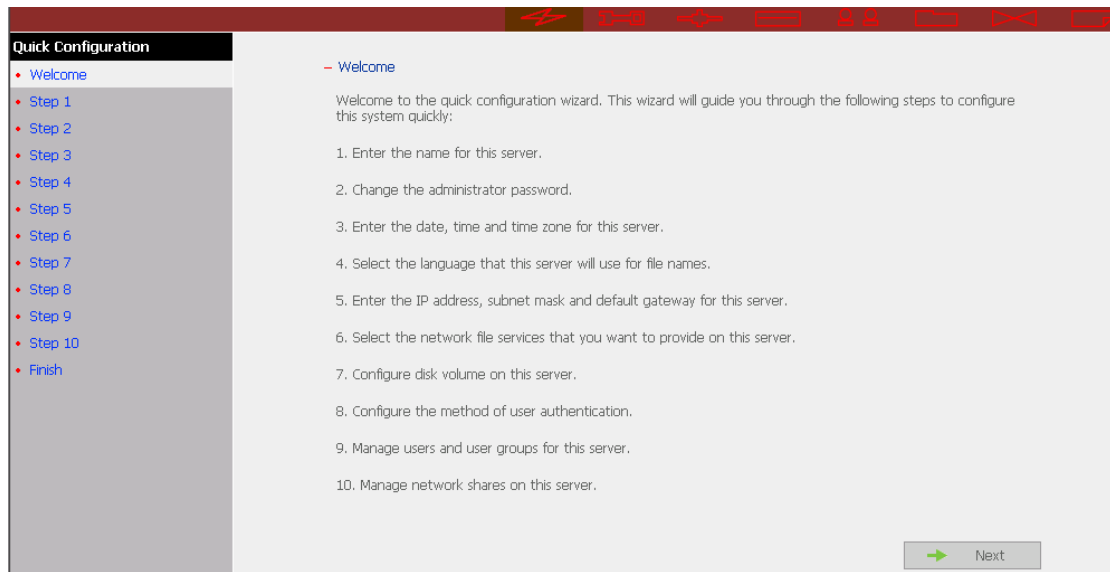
Quick Configuration
• Welcome
• Step 1
• Step 2
• Step 3
• Step 4
• Step 5
• Step 6
• Step 7
• Step 8
• Step 9
• Step 10
• Finish

– Welcome

Welcome to the quick configuration wizard. This wizard will guide you through the following steps to configure this system quickly:

1. Enter the name for this server.

2. Change the administrator password.

3. Enter the date, time and time zone for this server.

4. Select the language that this server will use for file names.

5. Enter the IP address, subnet mask and default gateway for this server.

6. Select the network file services that you want to provide on this server.

7. Configure disk volume on this server.

8. Configure the method of user authentication.

9. Manage users and user groups for this server.

10. Manage network shares on this server.

Next